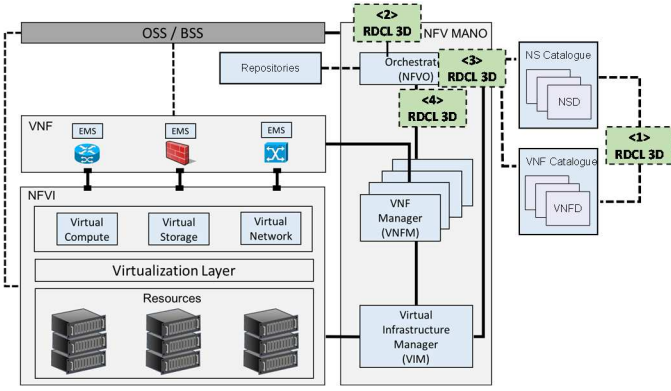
OSS / BSS

<2>
RDCL 3D

NFV MANO

Repositories

Orchestrat
(NFVO)

<3>
RDCL 3D

<4>
RDCL 3D

NS Catalogue

NSD

<1>
RDCL 3D

VNF Catalogue

VNFD

VNF

EMS

EMS

EMS

NFVI

Virtual Compute

Virtual Storage

Virtual Network

VNF Manager (VNFM)

Virtualization Layer

Resources

Virtual Infrastructure Manager (VIM)